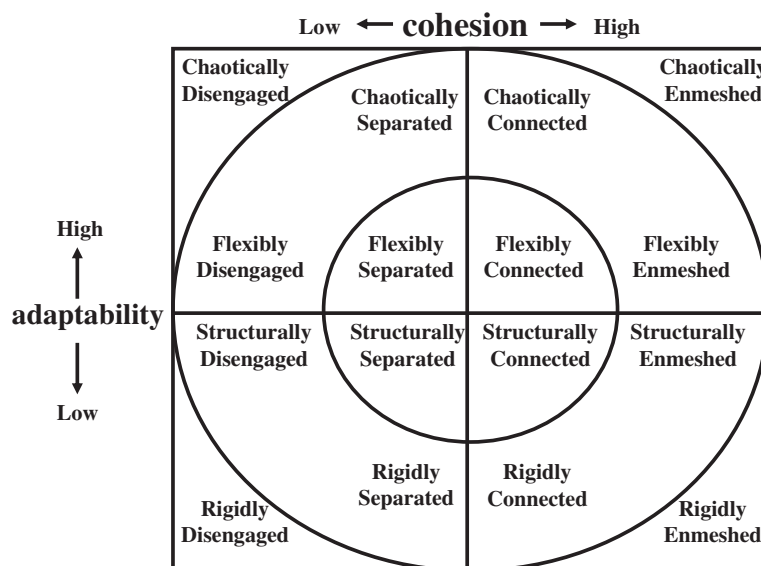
Low cohesion High

High

adaptability

Low

Chaotically Disengaged

Chaotically Separated

Chaotically Connected

Chaotically Enmeshed

Flexibly Disengaged

Flexibly Separated

Flexibly Connected

Flexibly Enmeshed

Structurally Disengaged

Structurally Separated

Structurally Connected

Structurally Enmeshed

Rigidly Separated

Rigidly Connected

Rigidly Disengaged

Rigidly Enmeshed